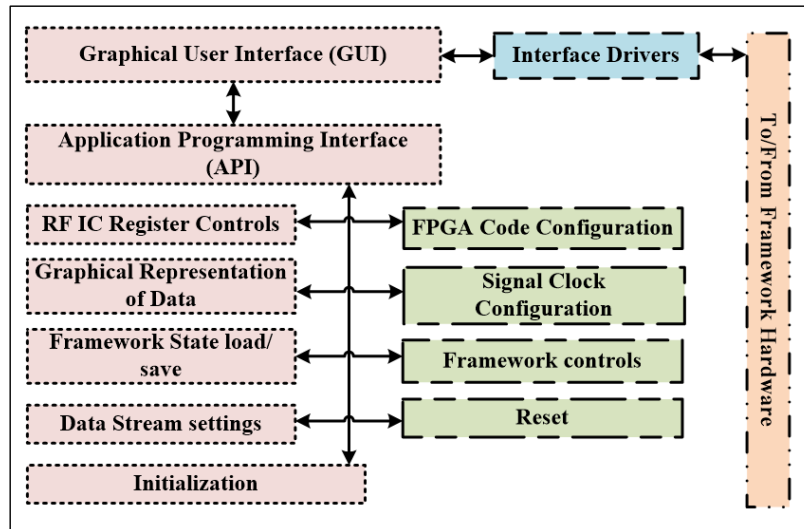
Graphical User Interface (GUI)

Interface Drivers

To/From Framework Hardware

Application Programming Interface (API)

RF IC Register Controls

FPGA Code Configuration

Graphical Representation of Data

Signal Clock Configuration

Framework State load/ save

Framework controls

Data Stream settings

Reset

Initialization